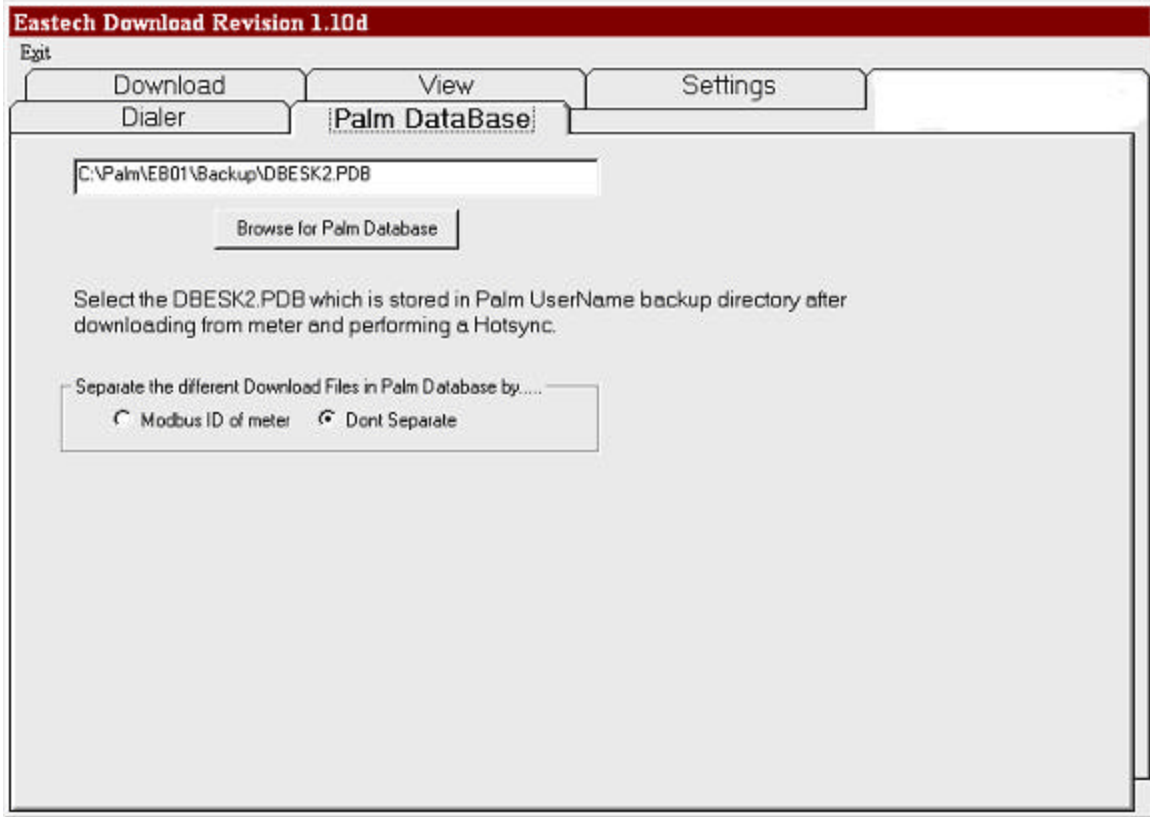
Eastech Download Revision 1.10d

Exit

Download | View | Settings

Dialer | Palm DataBase

C:\Palm\EB01\Backup\DBESK2.PDB

Browse for Palm Database

Select the DBESK2.PDB which is stored in Palm UserName backup directory after downloading from meter and performing a Hotsync.

Separate the different Download Files in Palm Database by.....

Modbus ID of meter

Dont Separate